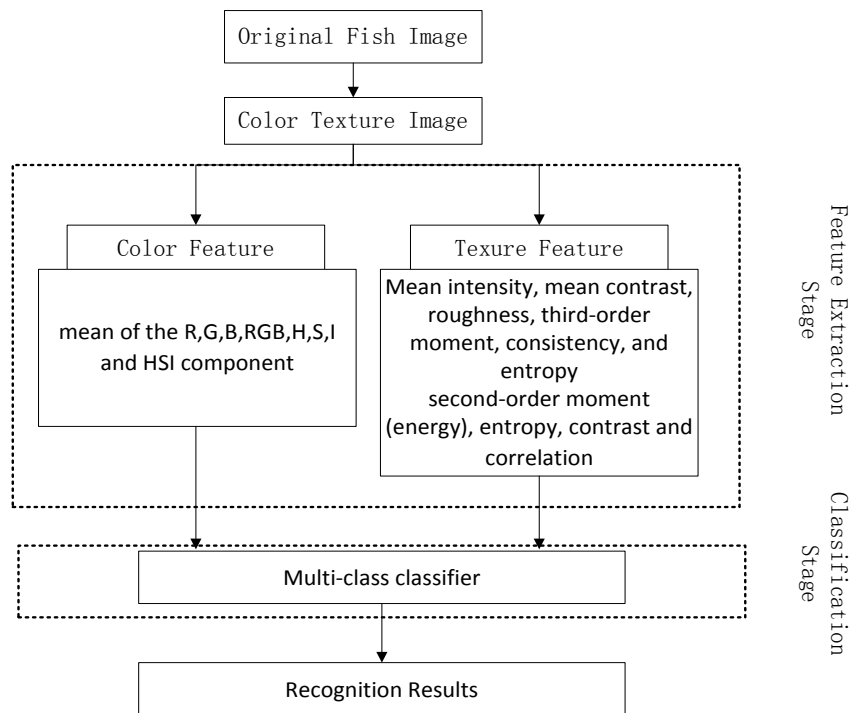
Original Fish Image

Color Texture Image

Color Feature

mean of the R,G,B,RGB,H,S,I and HSI component

Texure Feature

Mean intensity, mean contrast, roughness, third-order moment, consistency, and entropy
second-order moment (energy), entropy, contrast and correlation

Feature Extraction Stage

Multi-class classifier

Classification Stage

Recognition Results